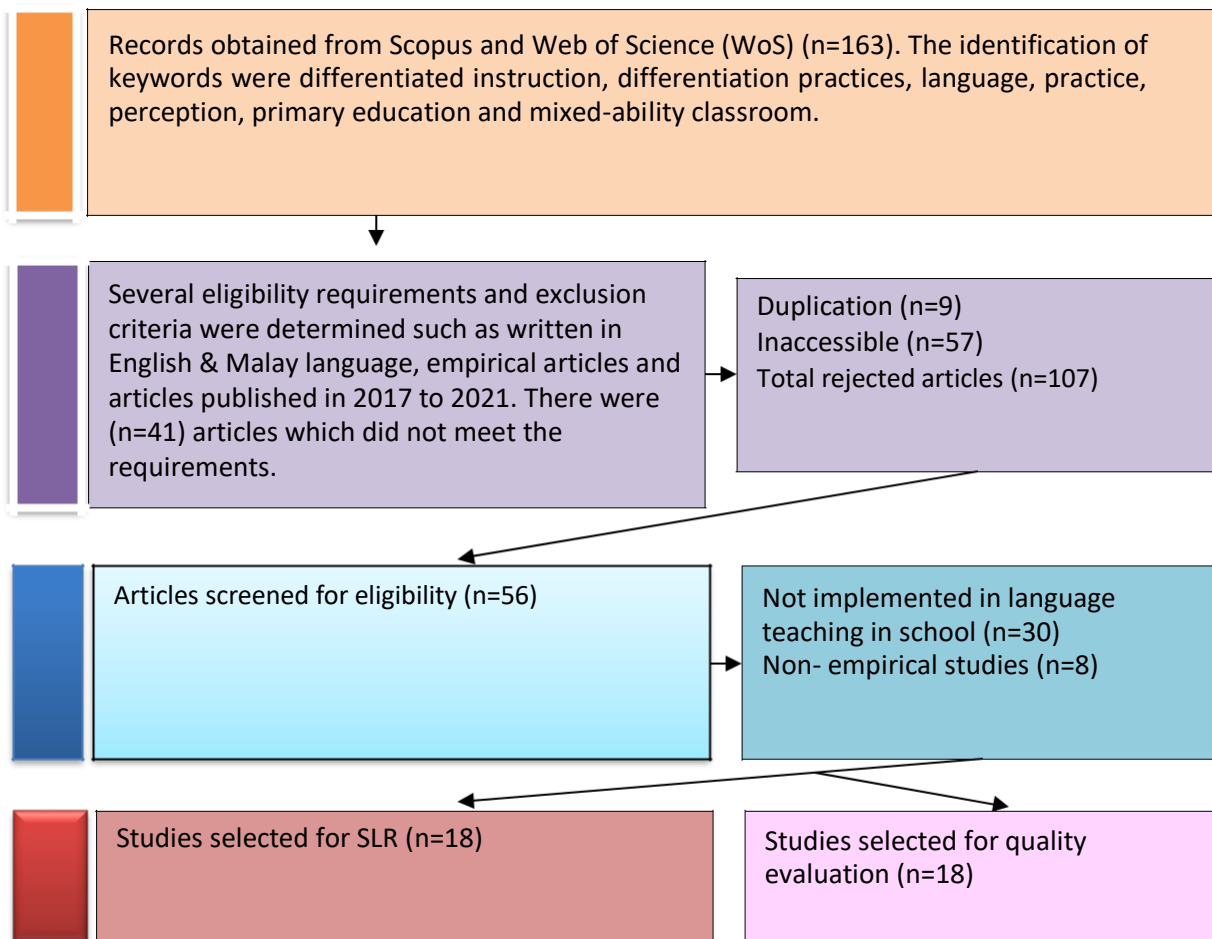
Records obtained from Scopus and Web of Science (WoS) (n=163). The identification of keywords were differentiated instruction, differentiation practices, language, practice, perception, primary education and mixed-ability classroom.

Several eligibility requirements and exclusion criteria were determined such as written in English & Malay language, empirical articles and articles published in 2017 to 2021. There were (n=41) articles which did not meet the requirements.

Duplication (n=9)
Inaccessible (n=57)
Total rejected articles (n=107)

Articles screened for eligibility (n=56)

Not implemented in language teaching in school (n=30)
Non- empirical studies (n=8)

Studies selected for SLR (n=18)

Studies selected for quality evaluation (n=18)